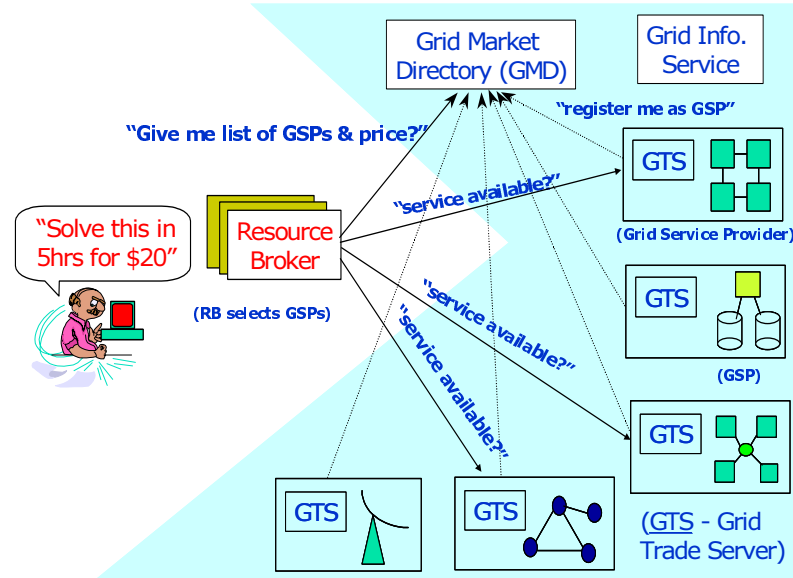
Grid Market Directory (GMD)

Grid Info. Service

"register me as GSP"

"Give me list of GSPs & price?"

GTS

(Grid Service Provider)

"Solve this in 5hrs for $20"

Resource Broker

"service available?"

(RB selects GSPs)

GTS

"service available?"

"service available?"

(GSP)

GTS

GTS

GTS

(GTS - Grid Trade Server)